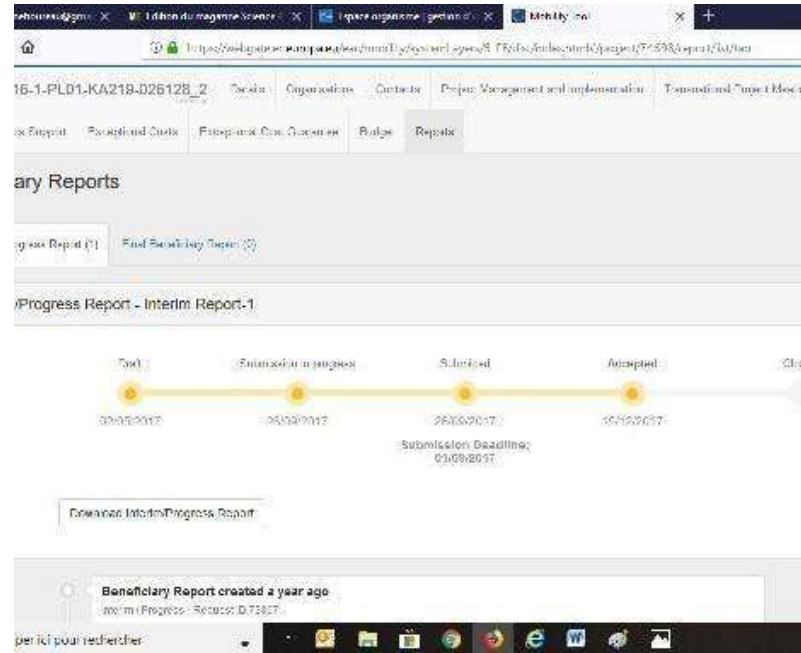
ebouessa@gm ✕ | L'édition du magazine Science ✕ | Espace organisme | gestion d ✕ | Mobility Tool ✕ +

https://webgate.ec.europa.eu/eac/mobility/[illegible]

16-1-PL01-KA219-026128_2 | Details | Organisations | Contacts | Project Management and Implementation | Transnational Project Meet

s Support | Exceptional Costs | Exceptional Cost Guarantee | Budget | Reports

ary Reports

ogress Report (1) | Final Beneficiary Report (0)

/Progress Report - Interim Report-1

Draft | Submission in progress | Submitted | Accepted | Cl

02/05/2017 | 26/09/2017 | 26/09/2017 | 15/12/2017

Submission Deadline: 01/09/2017

Download Interim/Progress Report

Beneficiary Report created a year ago
Interim / Progress - Request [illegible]

per ici pour rechercher